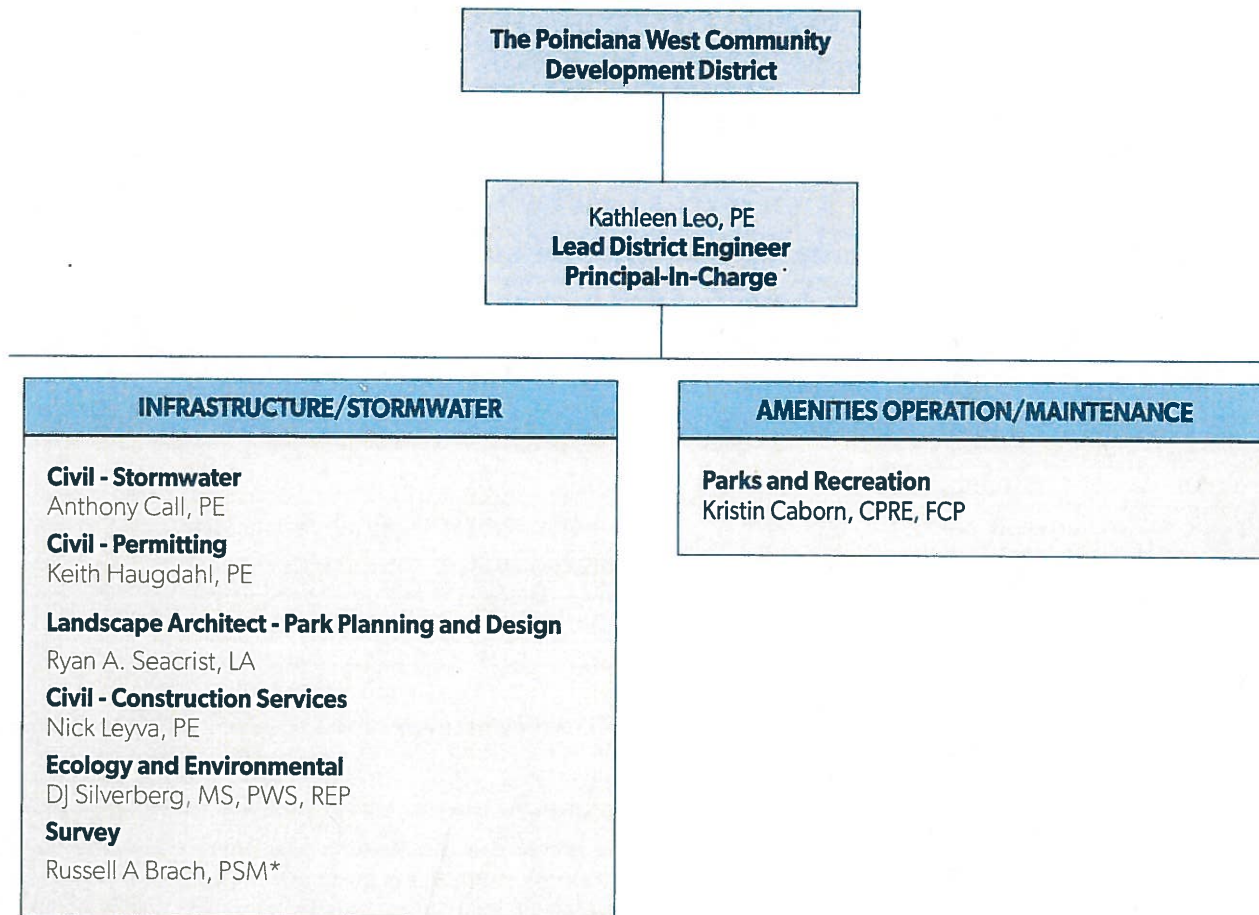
The Poinciana West Community Development District

Kathleen Leo, PE
Lead District Engineer
Principal-In-Charge

INFRASTRUCTURE/STORMWATER

Civil - Stormwater
Anthony Call, PE
Civil - Permitting
Keith Haugdahl, PE
Landscape Architect - Park Planning and Design
Ryan A. Seacrist, LA
Civil - Construction Services
Nick Leyva, PE
Ecology and Environmental
DJ Silverberg, MS, PWS, REP
Survey
Russell A Brach, PSM*

AMENITIES OPERATION/MAINTENANCE

Parks and Recreation
Kristin Caborn, CPRE, FCP